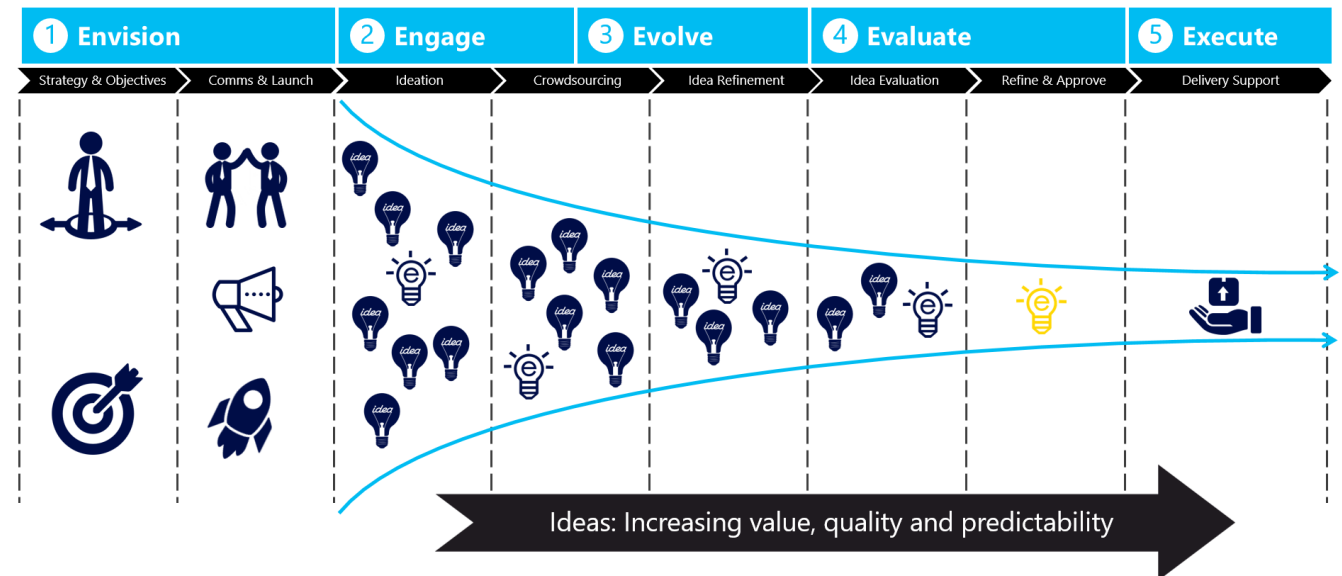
1 Envision

2 Engage

3 Evolve

4 Evaluate

5 Execute

Strategy & Objectives

Comms & Launch

Ideation

Crowdsourcing

Idea Refinement

Idea Evaluation

Refine & Approve

Delivery Support

idea idea idea e idea idea idea idea

idea idea idea idea e idea

idea e idea idea

idea idea e

e

Ideas: Increasing value, quality and predictability